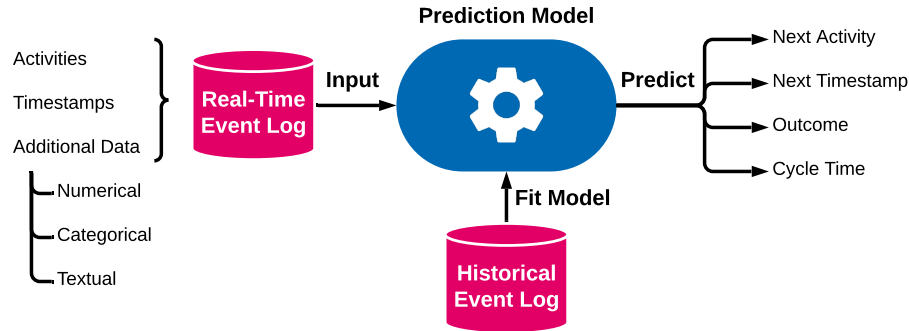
Activities

Timestamps

Additional Data

Numerical

Categorical

Textual

Real-Time Event Log

Input

Prediction Model

Predict

Next Activity

Next Timestamp

Outcome

Cycle Time

Fit Model

Historical Event Log